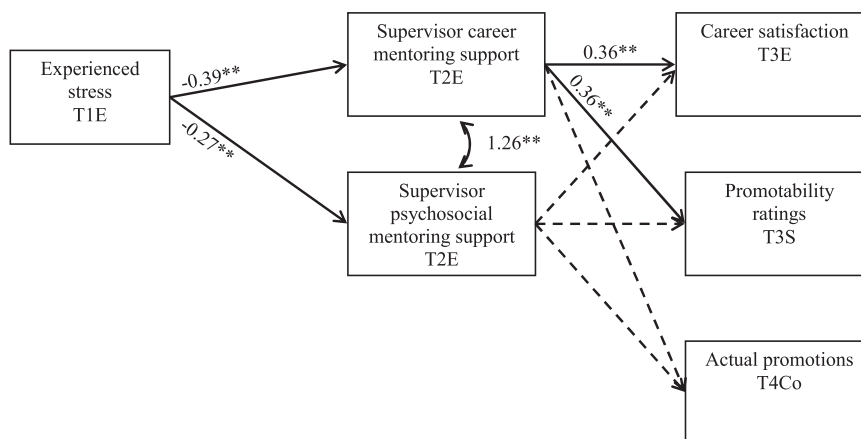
Experienced stress T1E

-0.39**

-0.27**

Supervisor career mentoring support T2E

1.26**

Supervisor psychosocial mentoring support T2E

0.36**

0.36**

Career satisfaction T3E

Promotability ratings T3S

Actual promotions T4Co